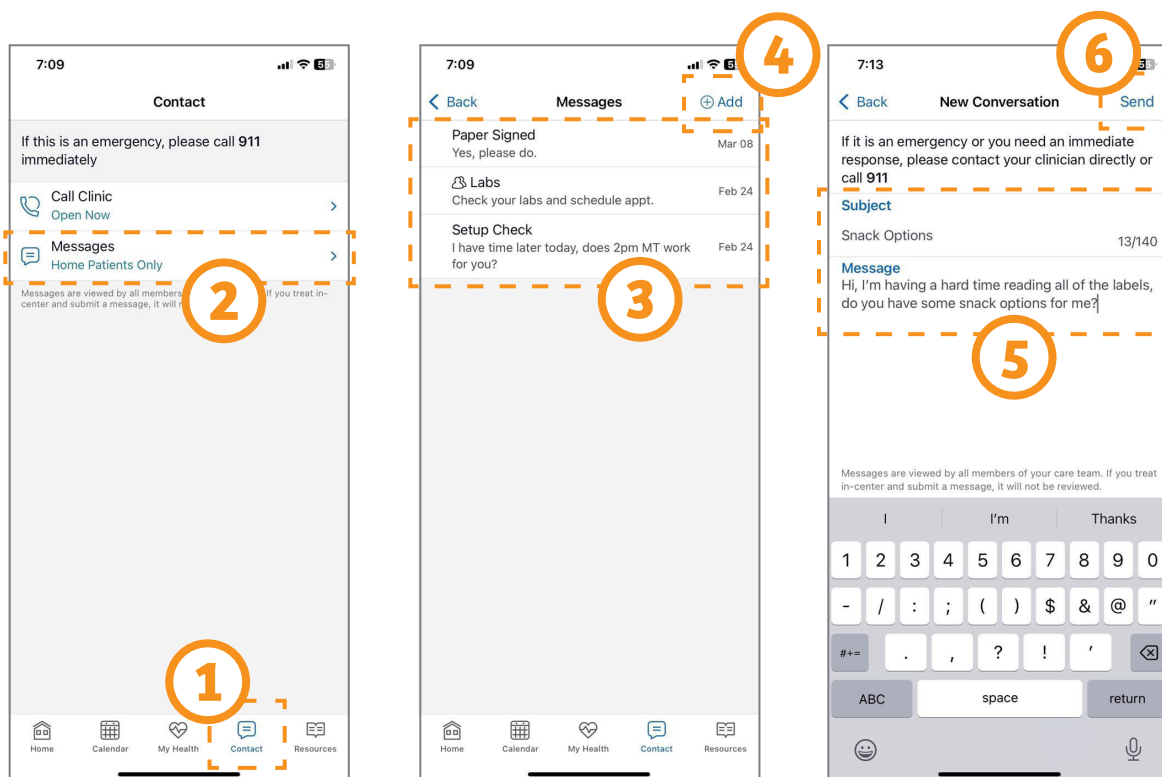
7:09

Contact

If this is an emergency, please call **911** immediately

Call Clinic
Open Now

Messages
Home Patients Only

Messages are viewed by all members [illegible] If you treat in-center and submit a message, it will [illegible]

2

1

Home Calendar My Health Contact Resources

7:09

4

< Back Messages ⊕ Add

Paper Signed
Yes, please do.
Mar 08

Labs
Check your labs and schedule appt.
Feb 24

Setup Check
I have time later today, does 2pm MT work for you?
Feb 24

3

Home Calendar My Health Contact Resources

7:13

6

< Back New Conversation Send

If it is an emergency or you need an immediate response, please contact your clinician directly or call **911**

Subject
Snack Options 13/140

Message
Hi, I'm having a hard time reading all of the labels, do you have some snack options for me?

5

Messages are viewed by all members of your care team. If you treat in-center and submit a message, it will not be reviewed.

I I'm Thanks

1 2 3 4 5 6 7 8 9 0
- / : ; ( ) $ & @ "
#+= . , ? ! '
ABC space return